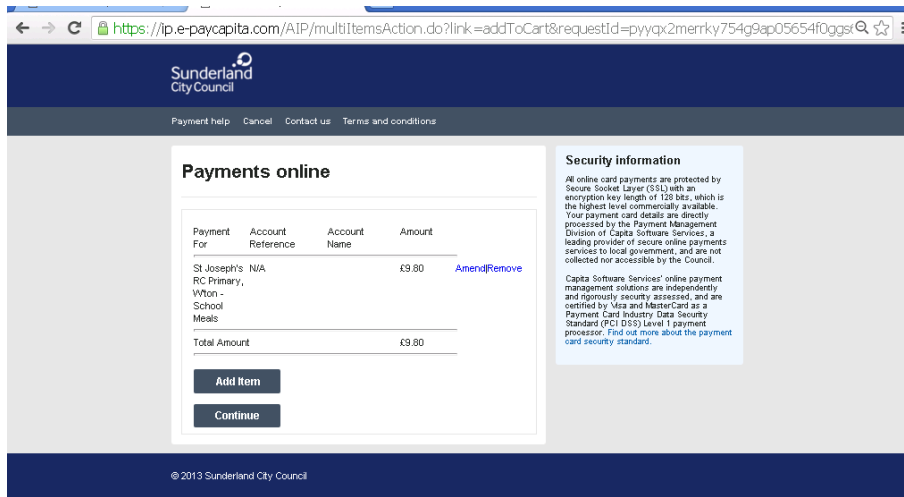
https://ip.e-paycapita.com/AIP/multiItemsAction.do?link=addToCart&requestId=pyyqx2merrky754g9ap05654f0ggs

Sunderland City Council

Payment help Cancel Contact us Terms and conditions

Payments online

| Payment For | Account Reference | Account Name | Amount | |
|---|---|---|---|---|
| St Joseph's RC Primary, W'ton - School Meals | N/A | | £9.80 | Amend\|Remove |
| Total Amount | | | £9.80 | |

Add Item

Continue

Security information

All online card payments are protected by Secure Socket Layer (SSL) with an encryption key length of 128 bits, which is the highest level commercially available. Your payment card details are directly processed by the Payment Management Division of Capita Software Services, a leading provider of secure online payments services to local government, and are not collected nor accessible by the Council.

Capita Software Services' online payment management solutions are independently and rigorously security assessed, and are certified by Visa and MasterCard as a Payment Card Industry Data Security Standard (PCI DSS) Level 1 payment processor. Find out more about the payment card security standard.

© 2013 Sunderland City Council